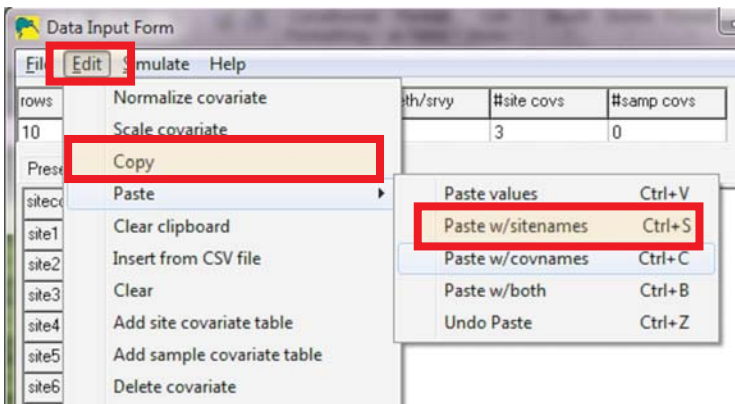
Data Input Form

Fil Edit Simulate Help

rows
10
Prese
siteco
site1
site2
site3
site4
site5
site6

th/srvy | #site covs | #samp covs
3 | 0

Normalize covariate
Scale covariate
Copy
Paste
Clear clipboard
Insert from CSV file
Clear
Add site covariate table
Add sample covariate table
Delete covariate

Paste values Ctrl+V
Paste w/sitenames Ctrl+S
Paste w/covnames Ctrl+C
Paste w/both Ctrl+B
Undo Paste Ctrl+Z